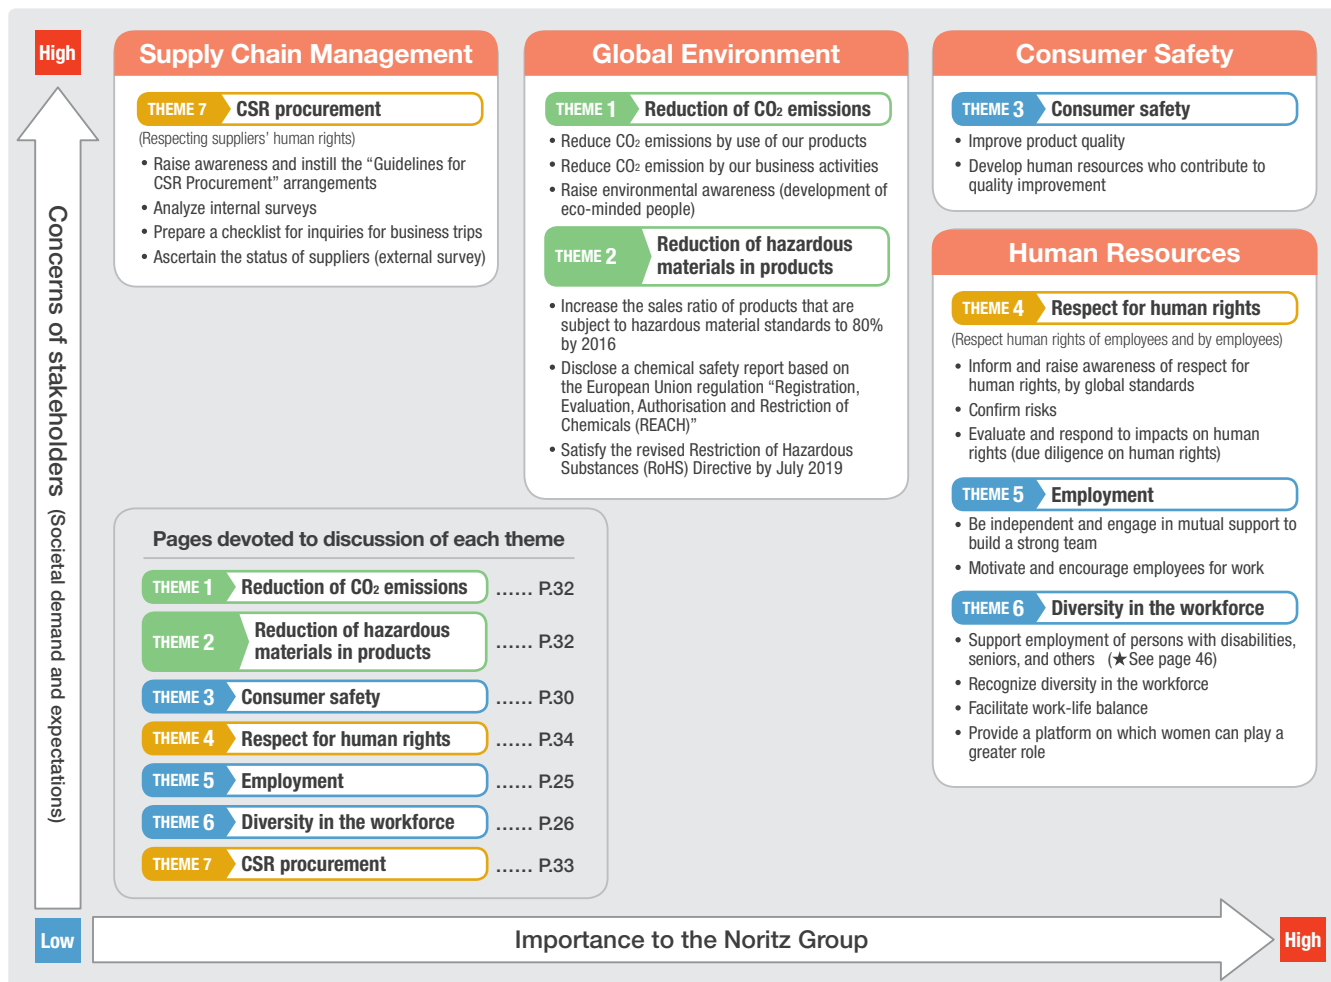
High

Concerns of stakeholders (Societal demand and expectations)

Supply Chain Management

THEME 7 CSR procurement

(Respecting suppliers' human rights)

• Raise awareness and instill the “Guidelines for CSR Procurement” arrangements
• Analyze internal surveys
• Prepare a checklist for inquiries for business trips
• Ascertain the status of suppliers (external survey)

Global Environment

THEME 1 Reduction of $CO_2$ emissions

• Reduce $CO_2$ emissions by use of our products
• Reduce $CO_2$ emission by our business activities
• Raise environmental awareness (development of eco-minded people)

THEME 2 Reduction of hazardous materials in products

• Increase the sales ratio of products that are subject to hazardous material standards to 80% by 2016
• Disclose a chemical safety report based on the European Union regulation “Registration, Evaluation, Authorisation and Restriction of Chemicals (REACH)”
• Satisfy the revised Restriction of Hazardous Substances (RoHS) Directive by July 2019

Consumer Safety

THEME 3 Consumer safety

• Improve product quality
• Develop human resources who contribute to quality improvement

Human Resources

THEME 4 Respect for human rights

(Respect human rights of employees and by employees)

• Inform and raise awareness of respect for human rights, by global standards
• Confirm risks
• Evaluate and respond to impacts on human rights (due diligence on human rights)

THEME 5 Employment

• Be independent and engage in mutual support to build a strong team
• Motivate and encourage employees for work

THEME 6 Diversity in the workforce

• Support employment of persons with disabilities, seniors, and others (★See page 46)
• Recognize diversity in the workforce
• Facilitate work-life balance
• Provide a platform on which women can play a greater role

Pages devoted to discussion of each theme

THEME 1 Reduction of $CO_2$ emissions ...... P.32
THEME 2 Reduction of hazardous materials in products ...... P.32
THEME 3 Consumer safety ...... P.30
THEME 4 Respect for human rights ...... P.34
THEME 5 Employment ...... P.25
THEME 6 Diversity in the workforce ...... P.26
THEME 7 CSR procurement ...... P.33

Low

Importance to the Noritz Group

High